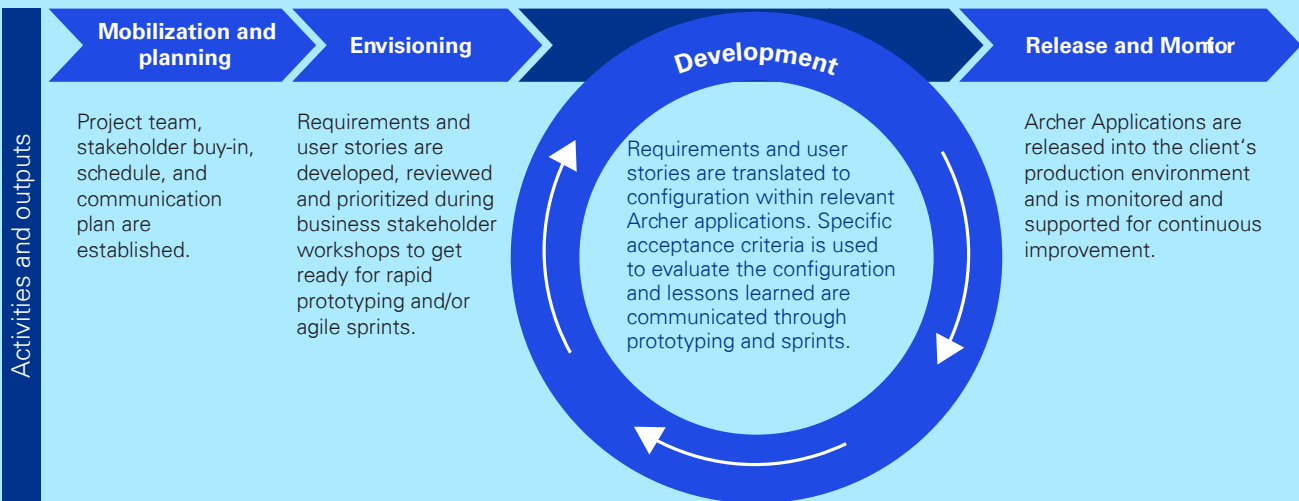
Activities and outputs

Mobilization and planning

Envisioning

Development

Release and Monitor

Project team, stakeholder buy-in, schedule, and communication plan are established.

Requirements and user stories are developed, reviewed and prioritized during business stakeholder workshops to get ready for rapid prototyping and/or agile sprints.

Requirements and user stories are translated to configuration within relevant Archer applications. Specific acceptance criteria is used to evaluate the configuration and lessons learned are communicated through prototyping and sprints.

Archer Applications are released into the client's production environment and is monitored and supported for continuous improvement.